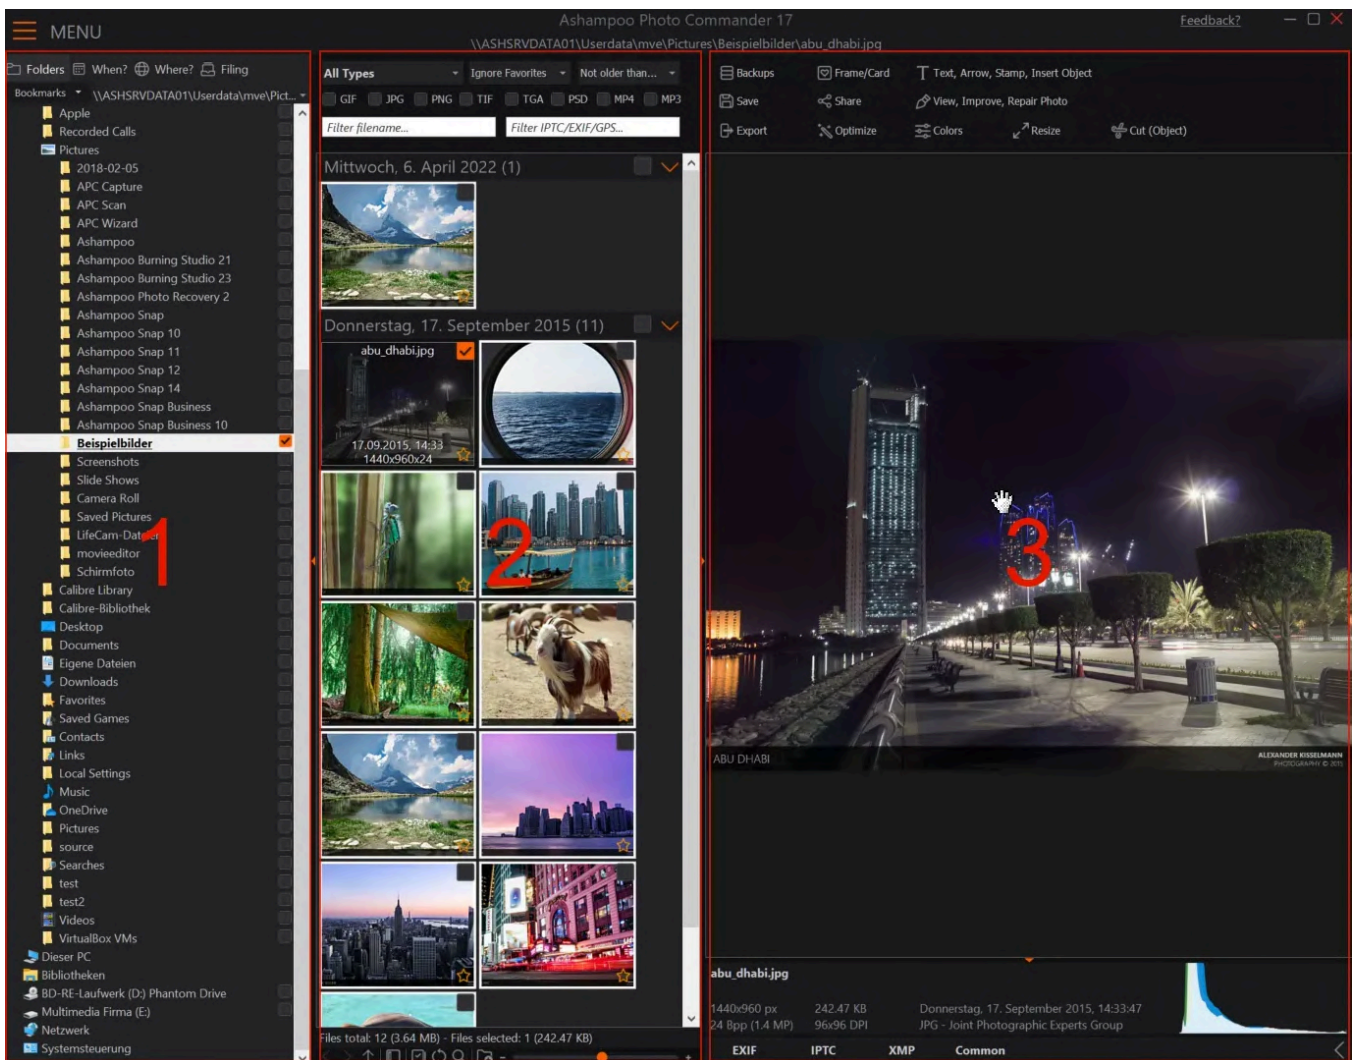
MENU

Ashampoo Photo Commander 17

\\ASHSRVDATA01\Userdata\mve\Pictures\Beispielbilder\abu_dhabi.jpg

Feedback?

Folders When? Where? Filing

Bookmarks \\ASHSRVDATA01\Userdata\mve\Pict...

Apple
Recorded Calls
Pictures
2018-02-05
APC Capture
APC Scan
APC Wizard
Ashampoo
Ashampoo Burning Studio 21
Ashampoo Burning Studio 23
Ashampoo Photo Recovery 2
Ashampoo Snap
Ashampoo Snap 10
Ashampoo Snap 11
Ashampoo Snap 12
Ashampoo Snap 14
Ashampoo Snap Business
Ashampoo Snap Business 10
Beispielbilder
Screenshots
Slide Shows
Camera Roll
Saved Pictures
LifeCam-Dat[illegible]
movieeditor
Schirmfoto
Calibre Library
Calibre-Bibliothek
Desktop
Documents
Eigene Dateien
Downloads
Favorites
Saved Games
Contacts
Links
Local Settings
Music
OneDrive
Pictures
source
Searches
test
test2
Videos
VirtualBox VMs
Dieser PC
Bibliotheken
BD-RE-Laufwerk (D:) Phantom Drive
Multimedia Firma (E:)
Netzwerk
Systemsteuerung

1

All Types
Ignore Favorites
Not older than...
GIF JPG PNG TIF TGA PSD MP4 MP3
Filter filename...
Filter IPTC/EXIF/GPS...

Mittwoch, 6. April 2022 (1)

Donnerstag, 17. September 2015 (11)

abu_dhabi.jpg
17.09.2015, 14:33
1440x960x24

2

Files total: 12 (3.64 MB) - Files selected: 1 (242.47 KB)

Backups
Frame/Card
Text, Arrow, Stamp, Insert Object
Save
Share
View, Improve, Repair Photo
Export
Optimize
Colors
Resize
Cut (Object)

3

ABU DHABI
ALEXANDER KISSELMANN
PHOTOGRAPHY © 2015

abu_dhabi.jpg
1440x960 px
24 Bpp (1.4 MP)
242.47 KB
96x96 DPI
Donnerstag, 17. September 2015, 14:33:47
JPG - Joint Photographic Experts Group

EXIF
IPTC
XMP
Common